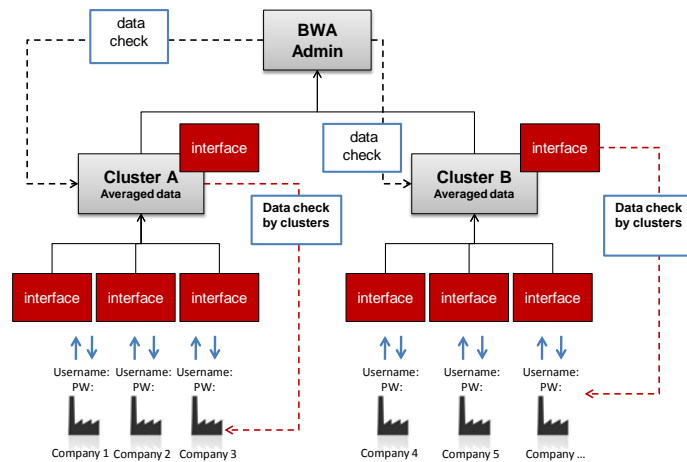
data check

BWA Admin

interface

data check

interface

Cluster A
Averaged data

Cluster B
Averaged data

Data check by clusters

Data check by clusters

interface

interface

interface

interface

interface

interface

Username:
PW:

Username:
PW:

Username:
PW:

Username:
PW:

Username:
PW:

Username:
PW:

Company 1

Company 2

Company 3

Company 4

Company 5

Company ...